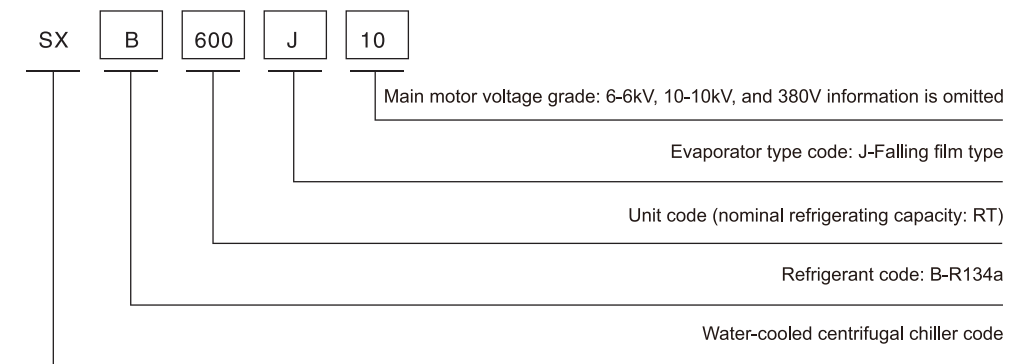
SX B 600 J 10

Main motor voltage grade: 6-6kV, 10-10kV, and 380V information is omitted

Evaporator type code: J-Falling film type

Unit code (nominal refrigerating capacity: RT)

Refrigerant code: B-R134a

Water-cooled centrifugal chiller code